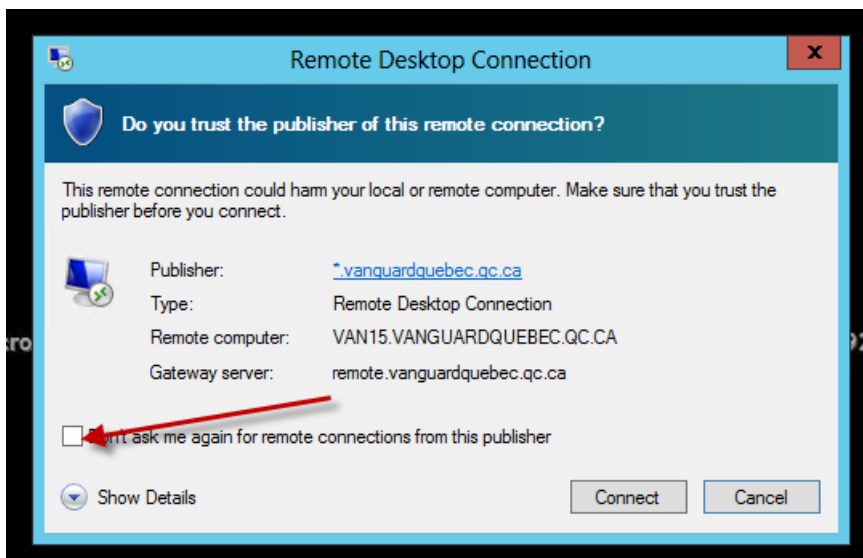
Remote Desktop Connection

x

Do you trust the publisher of this remote connection?

This remote connection could harm your local or remote computer. Make sure that you trust the publisher before you connect.

| | |
|---|---|
| Publisher: | *.vanguardquebec.qc.ca |
| Type: | Remote Desktop Connection |
| Remote computer: | VAN15.VANGUARDQUEBEC.QC.CA |
| Gateway server: | remote.vanguardquebec.qc.ca |

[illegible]n't ask me again for remote connections from this publisher

Show Details

Connect

Cancel